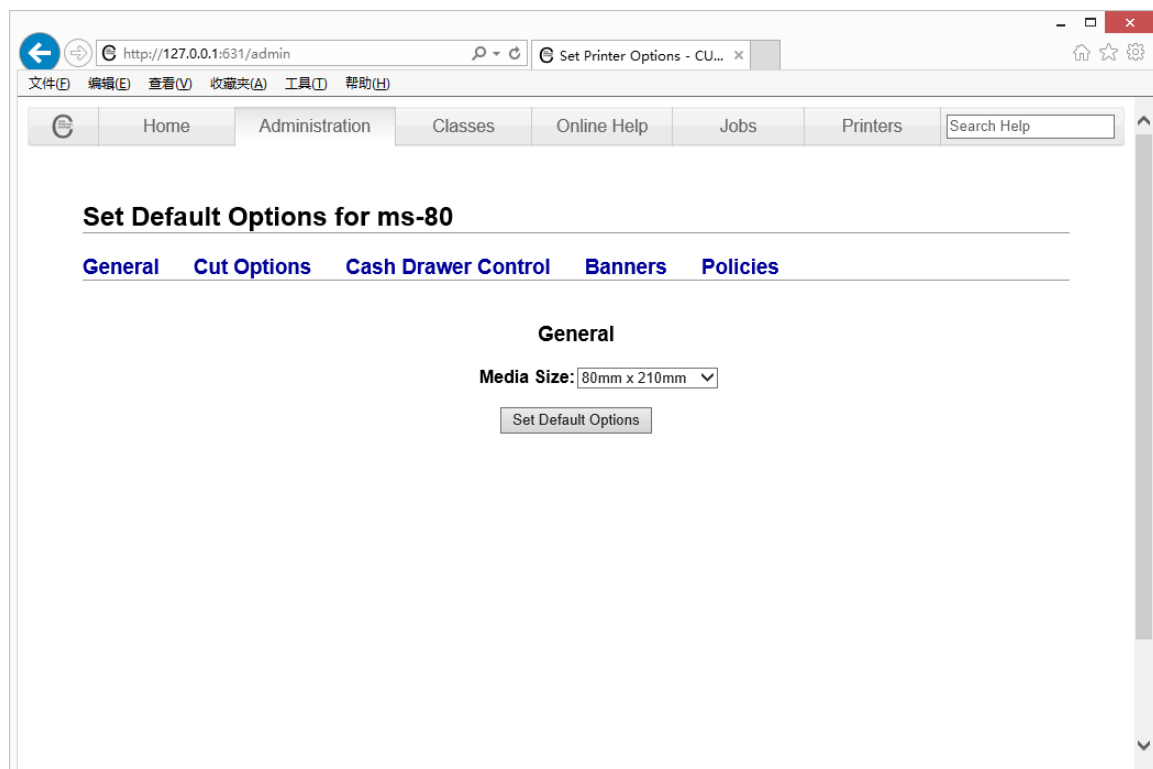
http://127.0.0.1:631/admin

Set Printer Options - CU... ×

文件(F) 编辑(E) 查看(V) 收藏夹(A) 工具(T) 帮助(H)

Home | Administration | Classes | Online Help | Jobs | Printers | Search Help

Set Default Options for ms-80

General Cut Options Cash Drawer Control Banners Policies

General

Media Size: 80mm x 210mm

Set Default Options